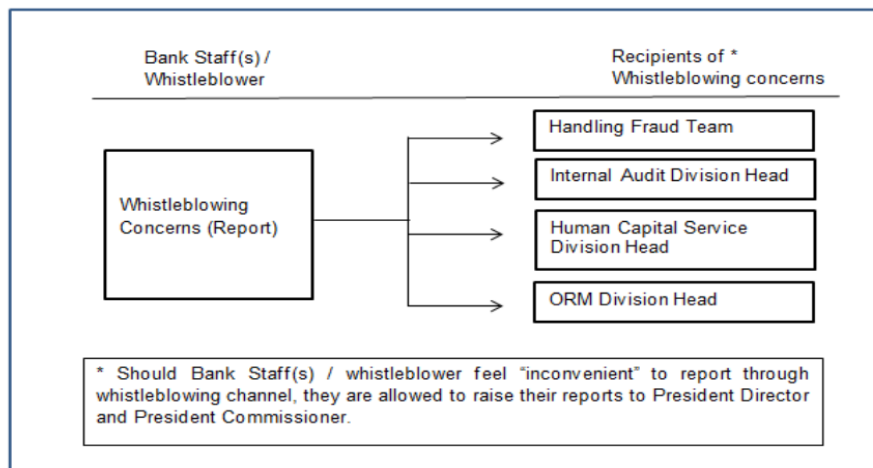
Bank Staff(s) / Whistleblower

Recipients of * Whistleblowing concerns

Whistleblowing Concerns (Report)

Handling Fraud Team

Internal Audit Division Head

Human Capital Service Division Head

ORM Division Head

* Should Bank Staff(s) / whistleblower feel "inconvenient" to report through whistleblowing channel, they are allowed to raise their reports to President Director and President Commissioner.